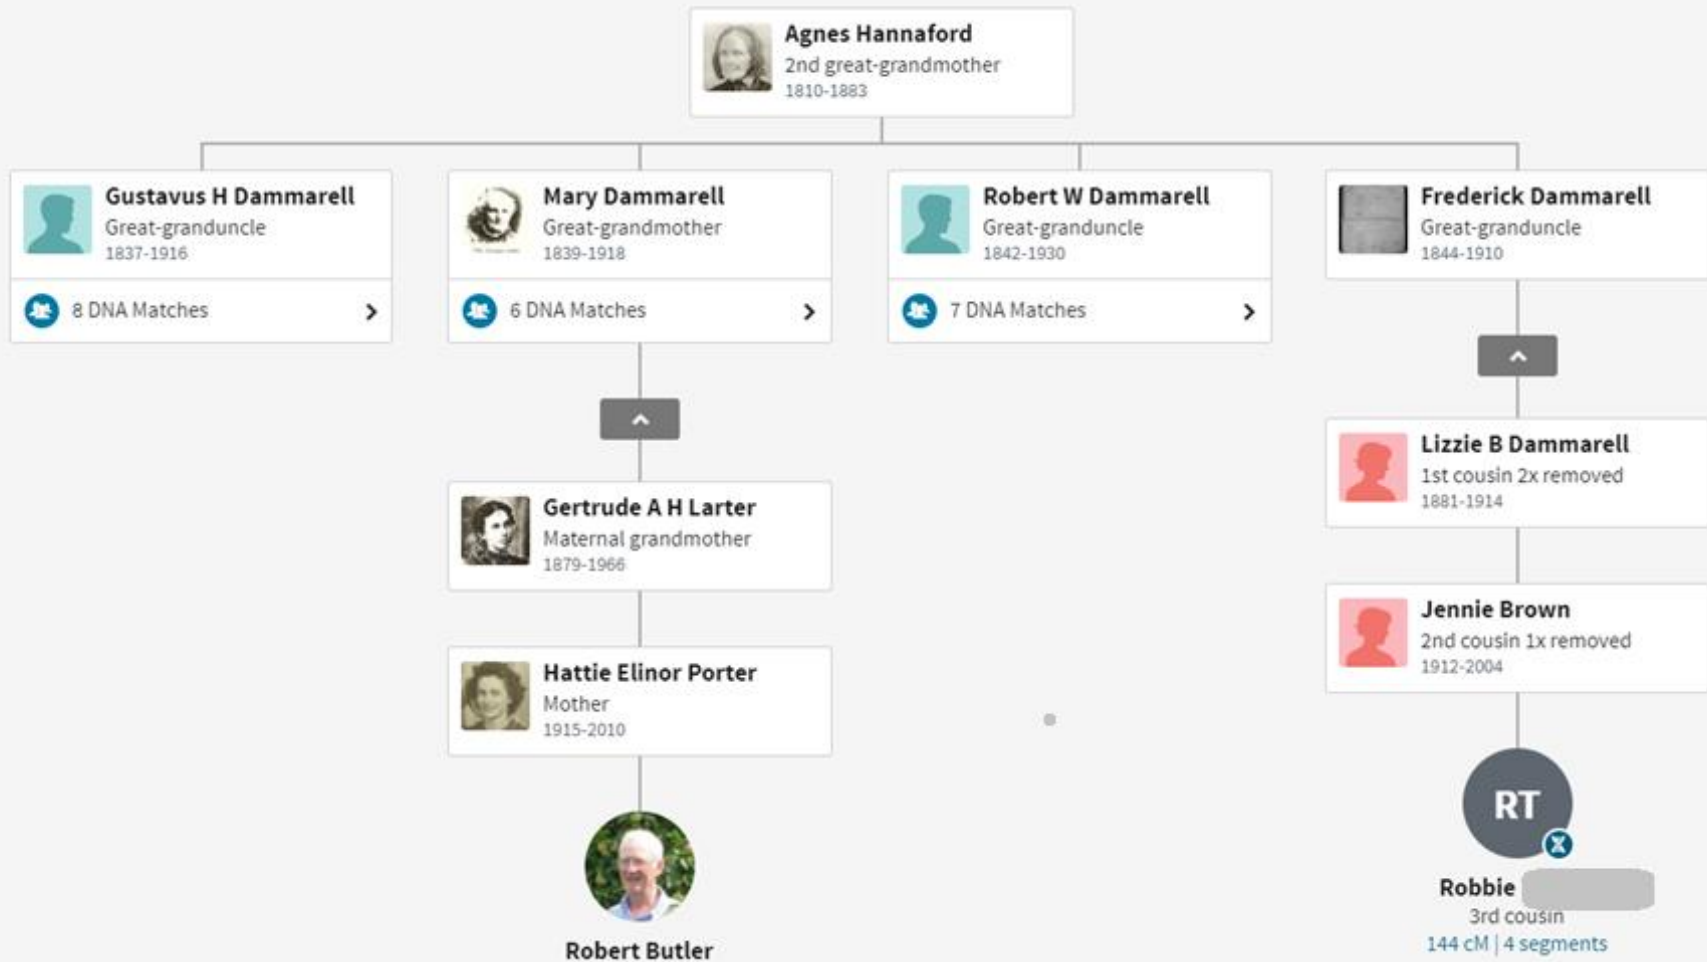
Agnes Hannaford
2nd great-grandmother
1810-1883

Gustavus H Dammarell
Great-granduncle
1837-1916
8 DNA Matches

Mary Dammarell
Great-grandmother
1839-1918
6 DNA Matches

Robert W Dammarell
Great-granduncle
1842-1930
7 DNA Matches

Frederick Dammarell
Great-granduncle
1844-1910

Gertrude A H Larter
Maternal grandmother
1879-1966

Hattie Elinor Porter
Mother
1915-2010

Robert Butler

Lizzie B Dammarell
1st cousin 2x removed
1881-1914

Jennie Brown
2nd cousin 1x removed
1912-2004

RT
Robbie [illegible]
3rd cousin
144 cM | 4 segments